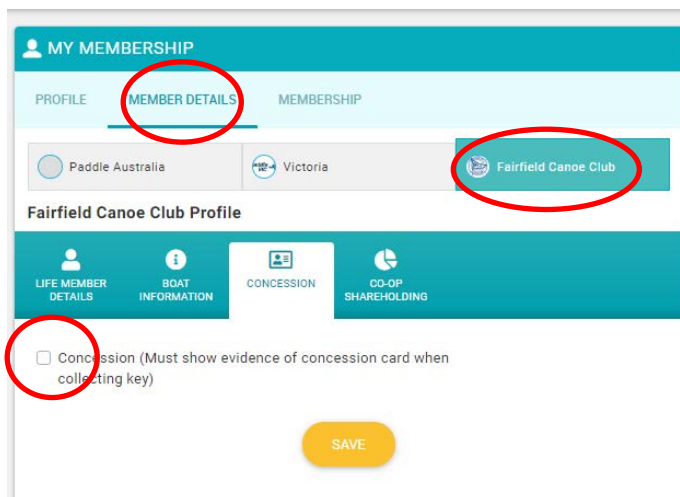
MY MEMBERSHIP

PROFILE
MEMBER DETAILS
MEMBERSHIP

Paddle Australia
Victoria
Fairfield Canoe Club

Fairfield Canoe Club Profile

LIFE MEMBER DETAILS
BOAT INFORMATION
CONCESSION
CO-OP SHAREHOLDING

Concession (Must show evidence of concession card when collecting key)

SAVE